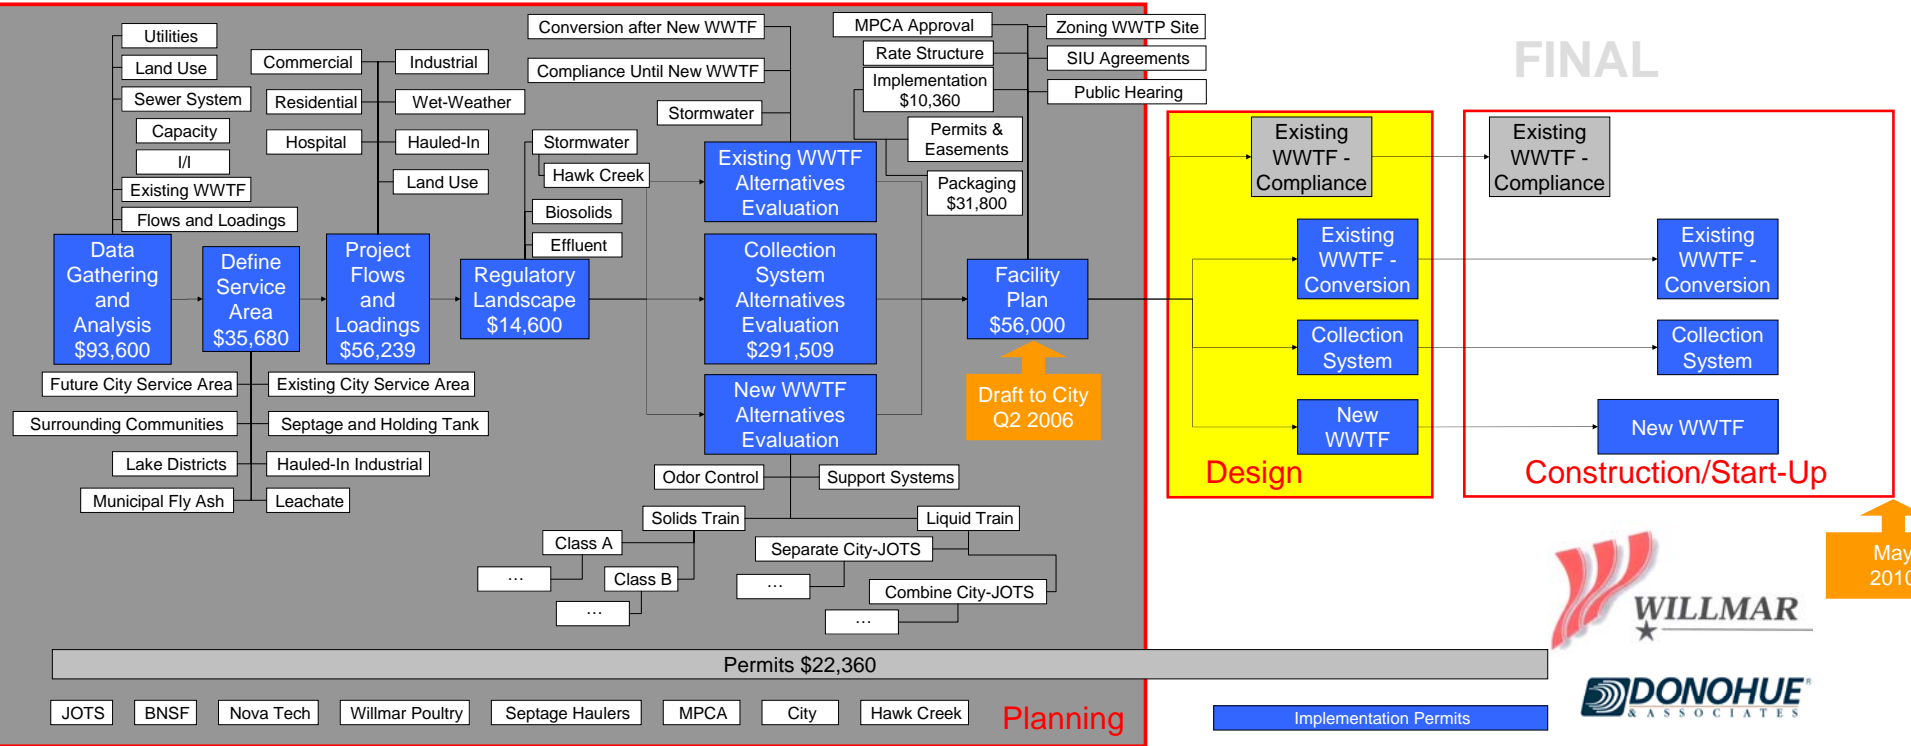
Utilities
Land Use
Sewer System
Capacity
I/I
Existing WWTF
Flows and Loadings
Commercial
Residential
Hospital
Industrial
Wet-Weather
Hauled-In
Land Use
Conversion after New WWTF
Compliance Until New WWTF
Stormwater
Stormwater
Hawk Creek
Biosolids
Effluent
MPCA Approval
Rate Structure
Implementation $10,360
Permits & Easements
Packaging $31,800
Zoning WWTP Site
SIU Agreements
Public Hearing
FINAL
Data Gathering and Analysis $93,600
Define Service Area $35,680
Project Flows and Loadings $56,239
Regulatory Landscape $14,600
Existing WWTF Alternatives Evaluation
Collection System Alternatives Evaluation $291,509
New WWTF Alternatives Evaluation
Facility Plan $56,000
Draft to City Q2 2006
Existing WWTF - Compliance
Existing WWTF - Conversion
Collection System
New WWTF
Design
Existing WWTF - Compliance
Existing WWTF - Conversion
Collection System
New WWTF
Construction/Start-Up
Future City Service Area
Surrounding Communities
Lake Districts
Municipal Fly Ash
Existing City Service Area
Septage and Holding Tank
Hauled-In Industrial
Leachate
Odor Control
Support Systems
Solids Train
Liquid Train
Class A
Class B
…
…
Separate City-JOTS
Combine City-JOTS
…
…
May 2010
WILLMAR
DONOHUE & ASSOCIATES
Permits $22,360
JOTS
BNSF
Nova Tech
Willmar Poultry
Septage Haulers
MPCA
City
Hawk Creek
Planning
Implementation Permits